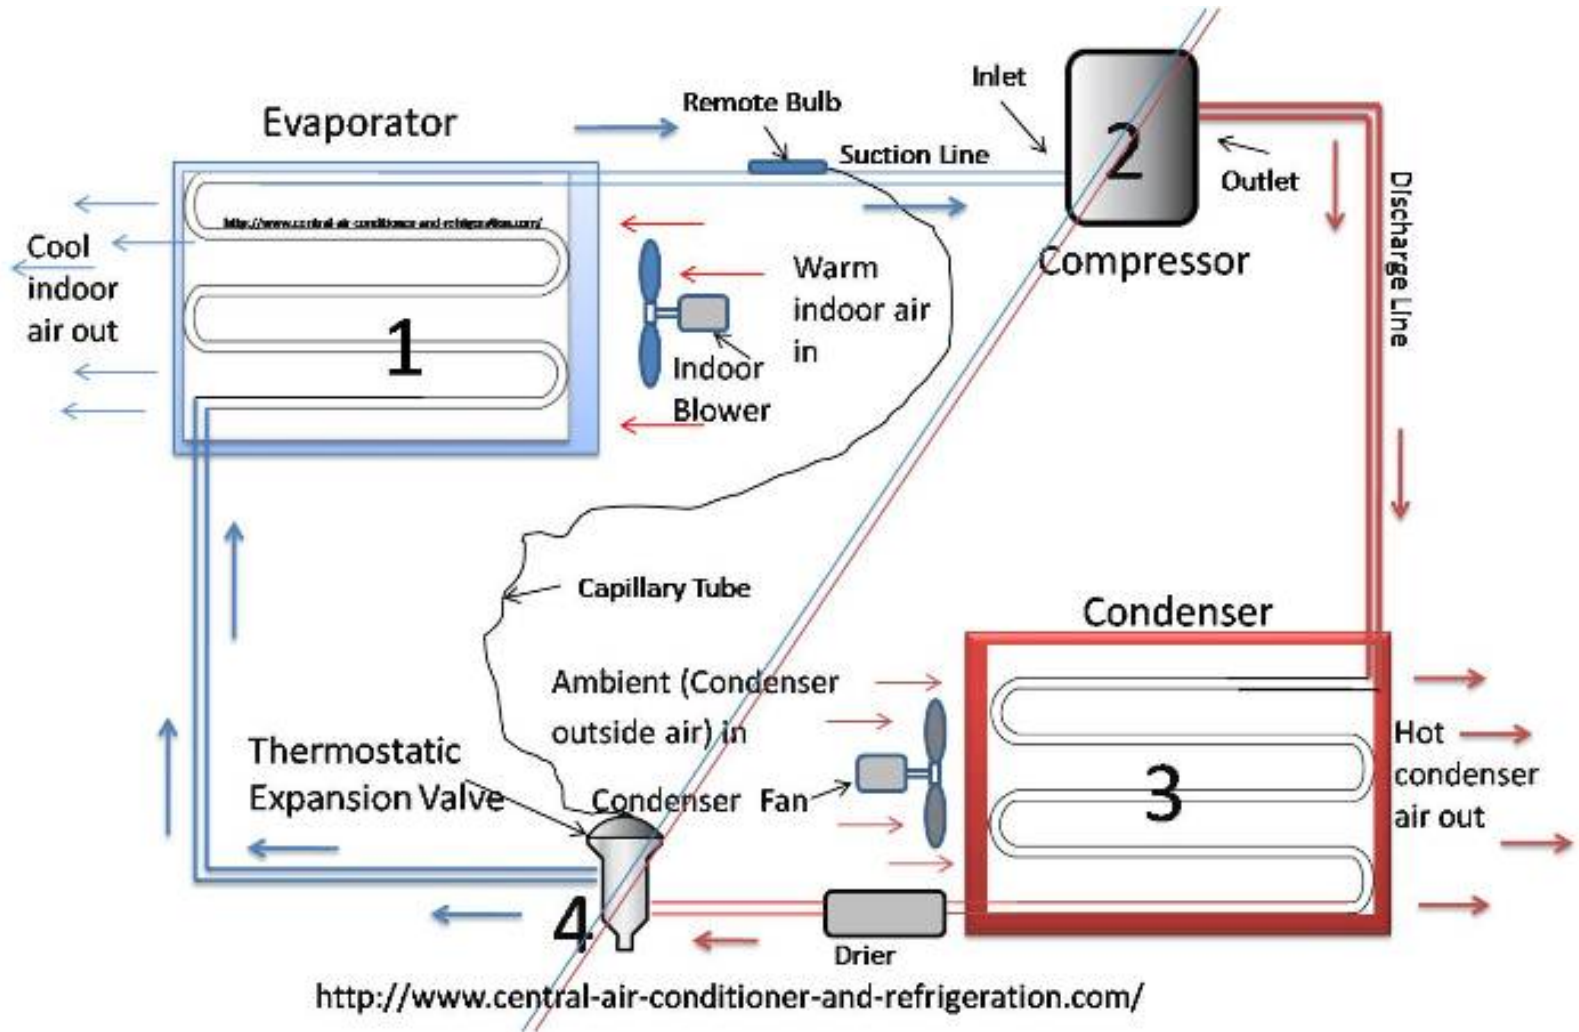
Evaporator

Remote Bulb

Inlet

Suction Line

2

Outlet

Compressor

Discharge Line

http://www.central-air-conditioner-and-refrigeration.com/

Cool indoor air out

1

Warm indoor air in

Indoor Blower

Capillary Tube

Condenser

Ambient (Condenser outside air) in

Thermostatic Expansion Valve

Condenser Fan

3

Hot condenser air out

4

Drier

http://www.central-air-conditioner-and-refrigeration.com/